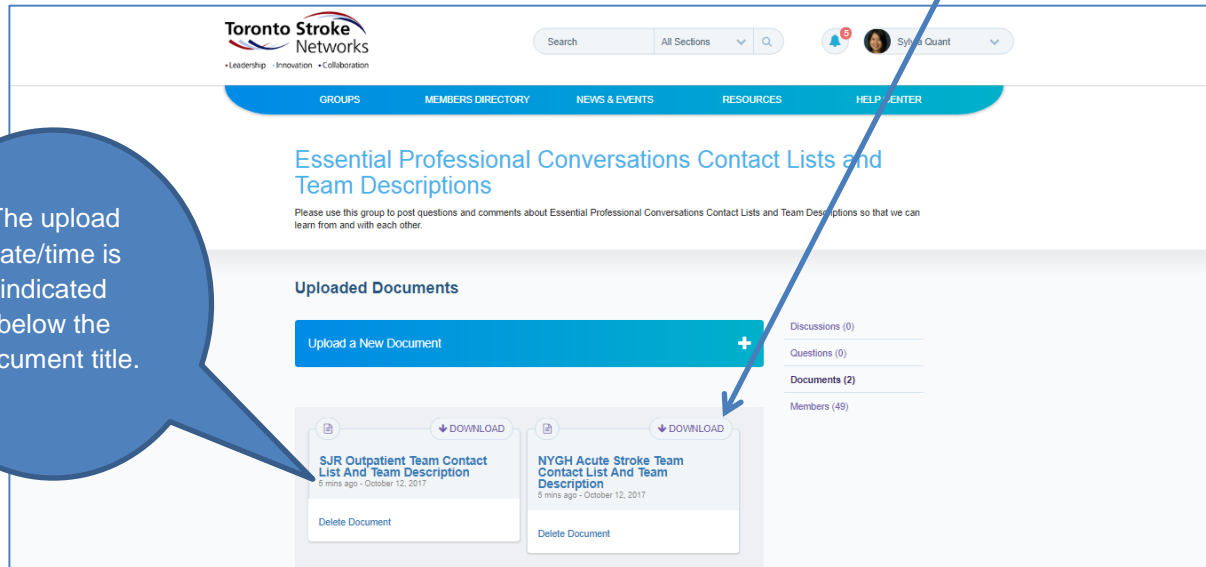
Toronto Stroke Networks
•Leadership •Innovation •Collaboration

Search
All Sections
5
Sylvia Quant

GROUPS
MEMBERS DIRECTORY
NEWS & EVENTS
RESOURCES
HELP CENTER

Essential Professional Conversations Contact Lists and Team Descriptions

Please use this group to post questions and comments about Essential Professional Conversations Contact Lists and Team Descriptions so that we can learn from and with each other.

The upload ate/time is indicated below the cument title.

Uploaded Documents

Upload a New Document +

Discussions (0)
Questions (0)
Documents (2)
Members (49)

DOWNLOAD
SJR Outpatient Team Contact List And Team Description
5 mins ago - October 12, 2017
Delete Document

DOWNLOAD
NYGH Acute Stroke Team Contact List And Team Description
5 mins ago - October 12, 2017
Delete Document